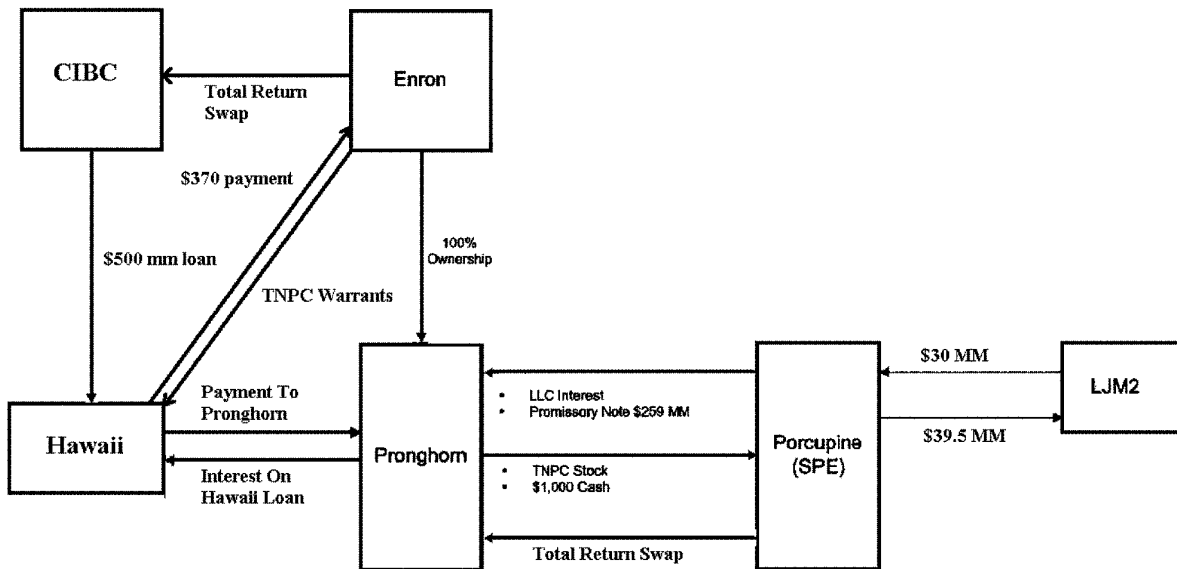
CIBC

Total Return Swap

Enron

$370 payment

$500 mm loan

100% Ownership

TNPC Warrants

Hawaii

Payment To Pronghorn

Interest On Hawaii Loan

Pronghorn

• LLC Interest
• Promissory Note $259 MM

• TNPC Stock
• $1,000 Cash

Total Return Swap

Porcupine (SPE)

$30 MM

$39.5 MM

LJM2